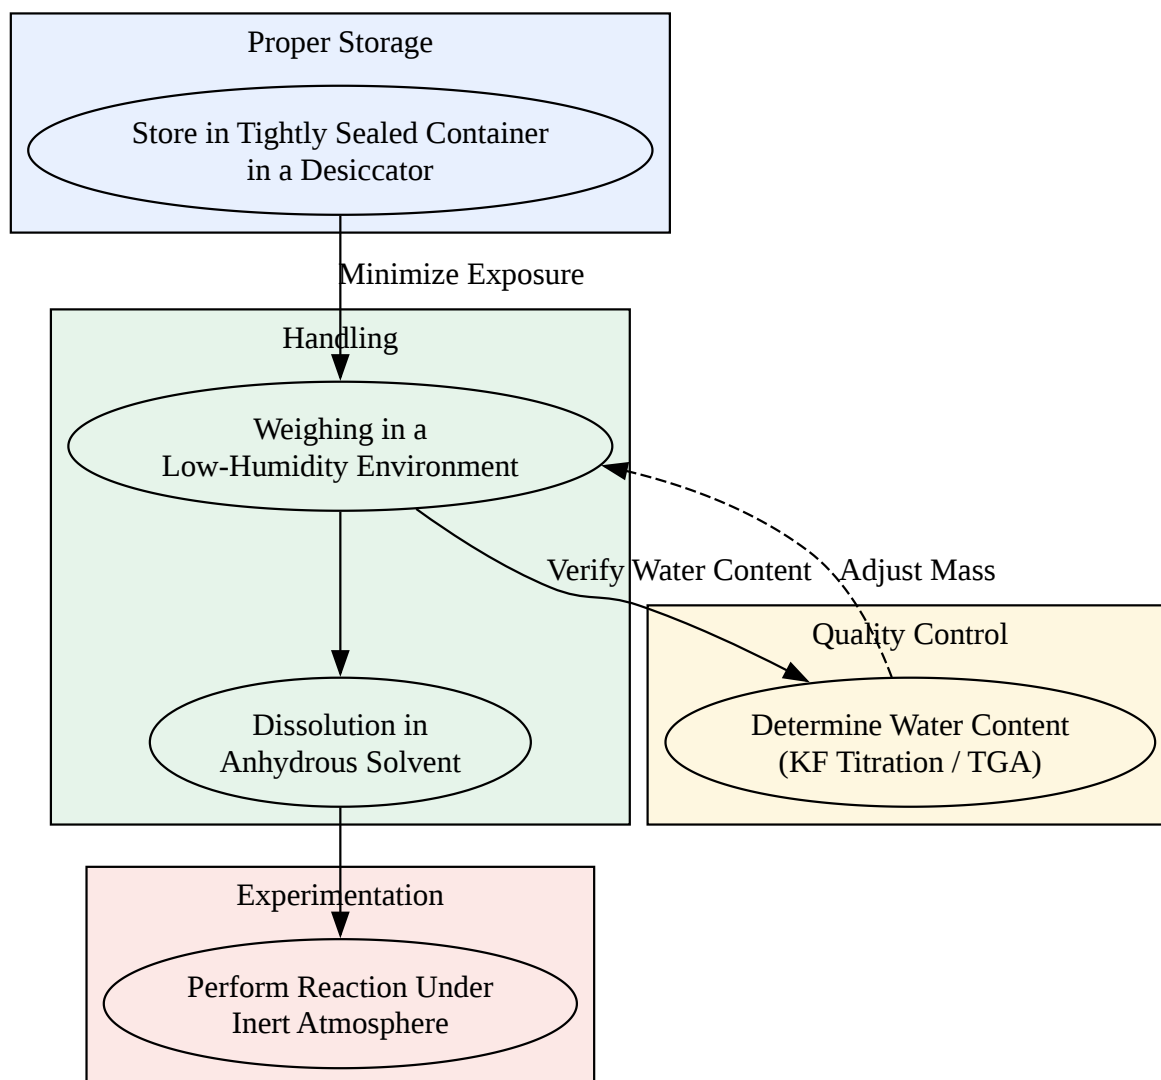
Proper Storage

Store in Tightly Sealed Container in a Desiccator

Minimize Exposure

Handling

Weighing in a Low-Humidity Environment

Verify Water Content

Adjust Mass

Dissolution in Anhydrous Solvent

Quality Control

Determine Water Content (KF Titration / TGA)

Experimentation

Perform Reaction Under Inert Atmosphere